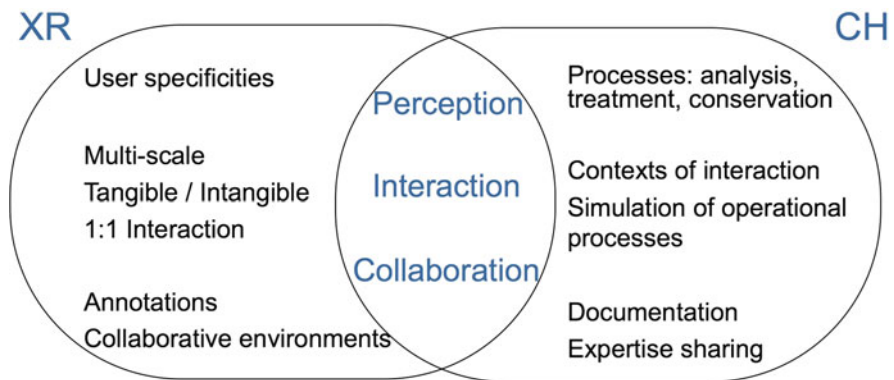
XR

CH

User specificities

Multi-scale
Tangible / Intangible
1:1 Interaction

Annotations
Collaborative environments

Perception

Interaction

Collaboration

Processes: analysis, treatment, conservation

Contexts of interaction
Simulation of operational processes

Documentation
Expertise sharing